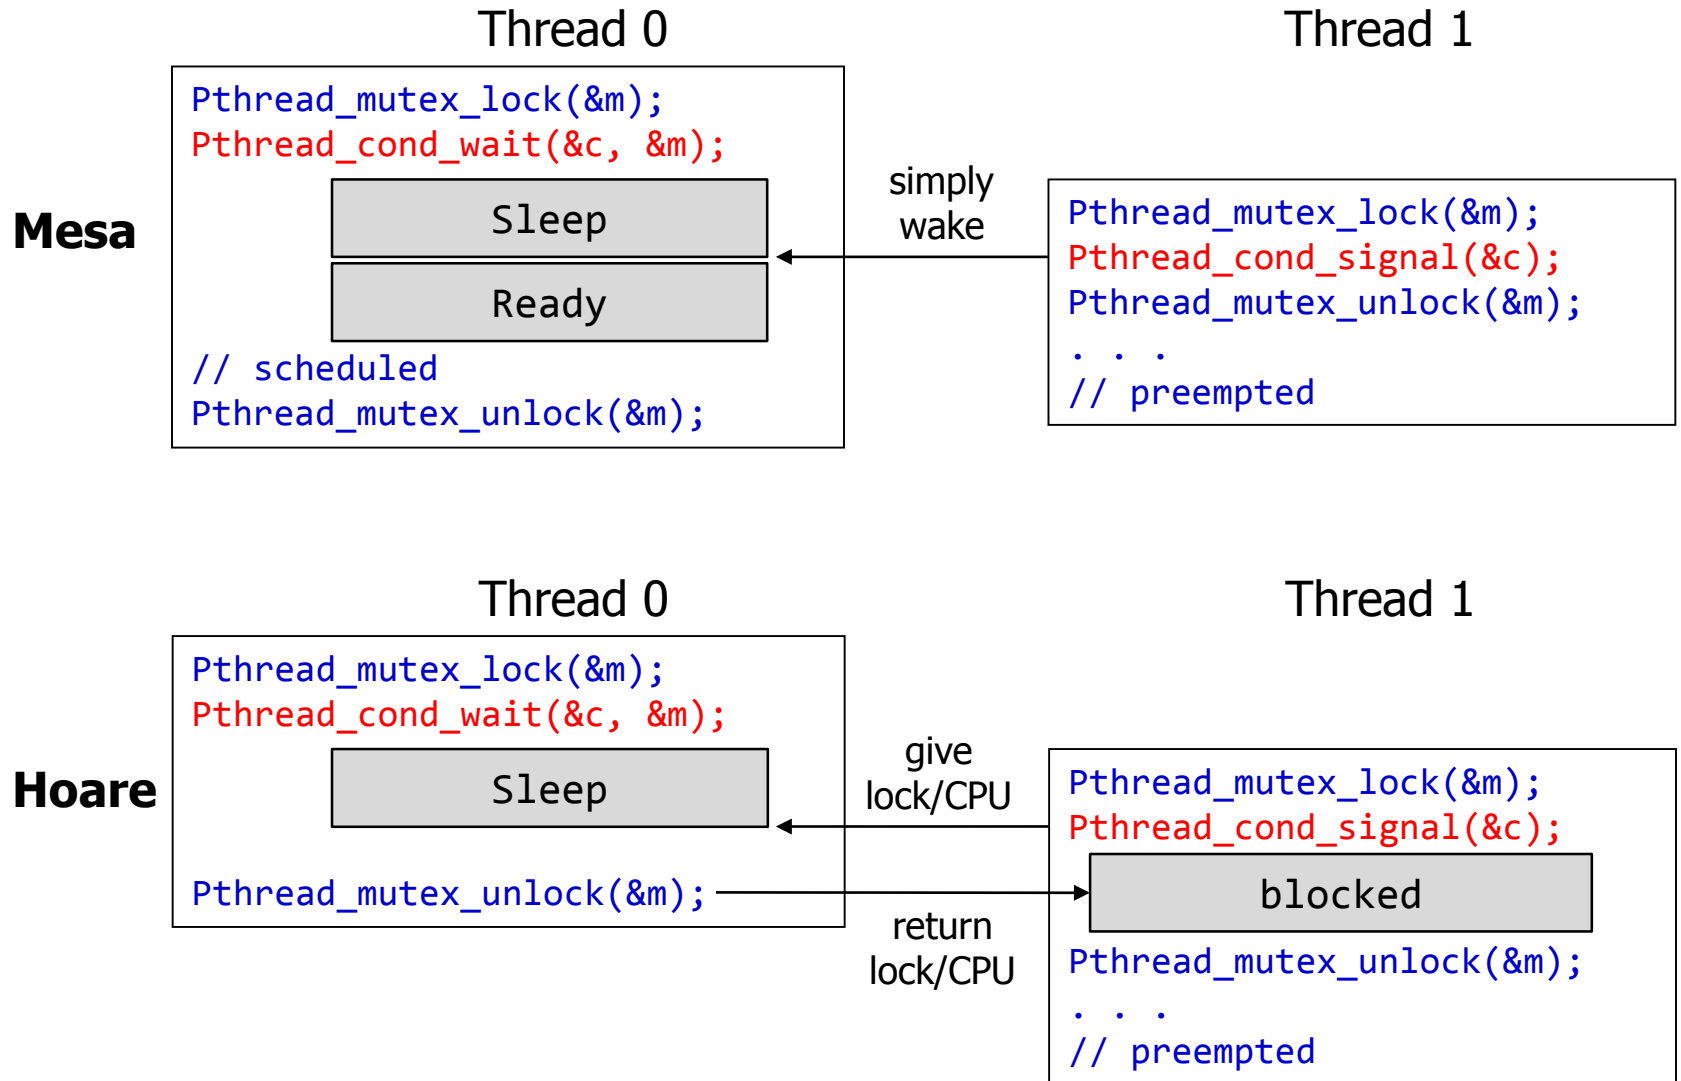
Thread 0

Thread 1

Mesa

Pthread_mutex_lock(&m);
Pthread_cond_wait(&c, &m);

Sleep

Ready

// scheduled
Pthread_mutex_unlock(&m);

simply wake

Pthread_mutex_lock(&m);
Pthread_cond_signal(&c);
Pthread_mutex_unlock(&m);
. . .
// preempted

Thread 0

Thread 1

Hoare

Pthread_mutex_lock(&m);
Pthread_cond_wait(&c, &m);

Sleep

Pthread_mutex_unlock(&m);

give lock/CPU

return lock/CPU

Pthread_mutex_lock(&m);
Pthread_cond_signal(&c);

blocked

Pthread_mutex_unlock(&m);
. . .
// preempted